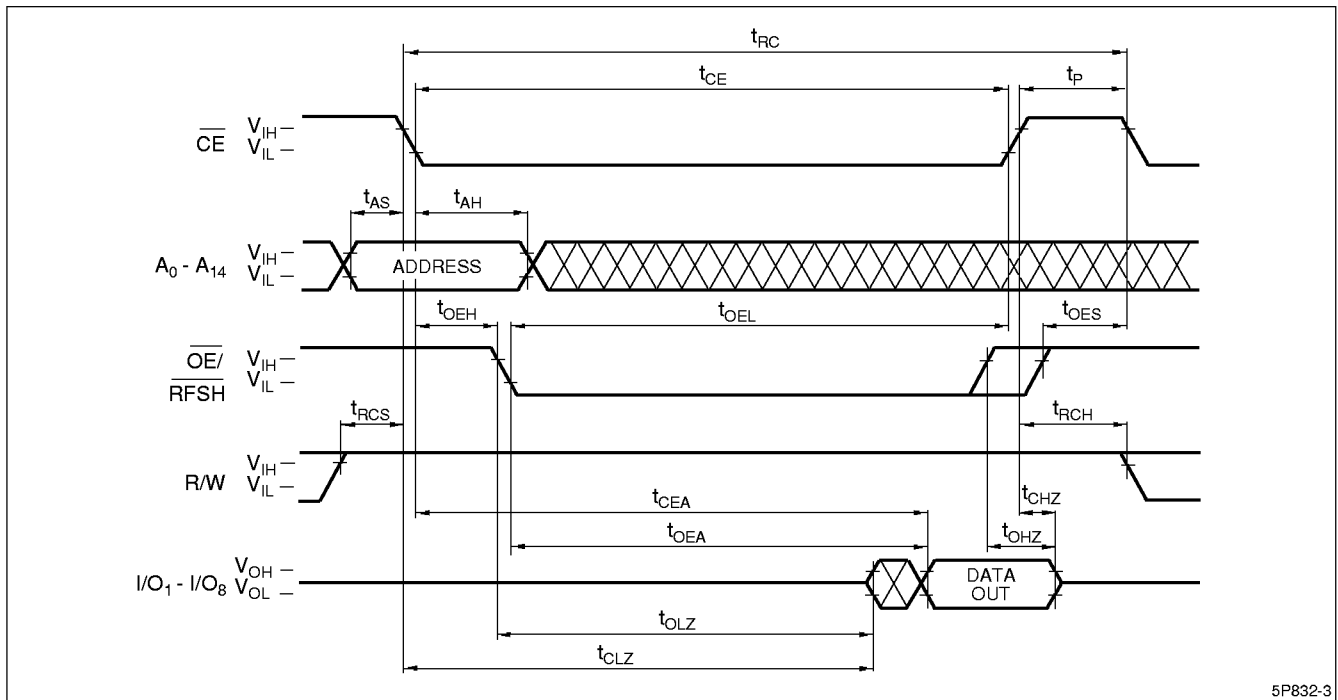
$t_{RC}$

$t_{CE}$

$t_P$

$\overline{CE}$ $V_{IH}$ – $V_{IL}$ –

$t_{AS}$ $t_{AH}$

$A_0$ - $A_{14}$ $V_{IH}$ – $V_{IL}$ –

ADDRESS

$t_{OEH}$ $t_{OEL}$ $t_{OES}$

$\overline{OE}$/ $\overline{RFSH}$ $V_{IH}$ – $V_{IL}$ –

$t_{RCS}$ $t_{RCH}$

R/W $V_{IH}$ – $V_{IL}$ –

$t_{CEA}$ $t_{CHZ}$

$t_{OEA}$ $t_{OHZ}$

I/O$_1$ - I/O$_8$ $V_{OH}$ – $V_{OL}$ –

DATA OUT

$t_{OLZ}$

$t_{CLZ}$

5P832-3